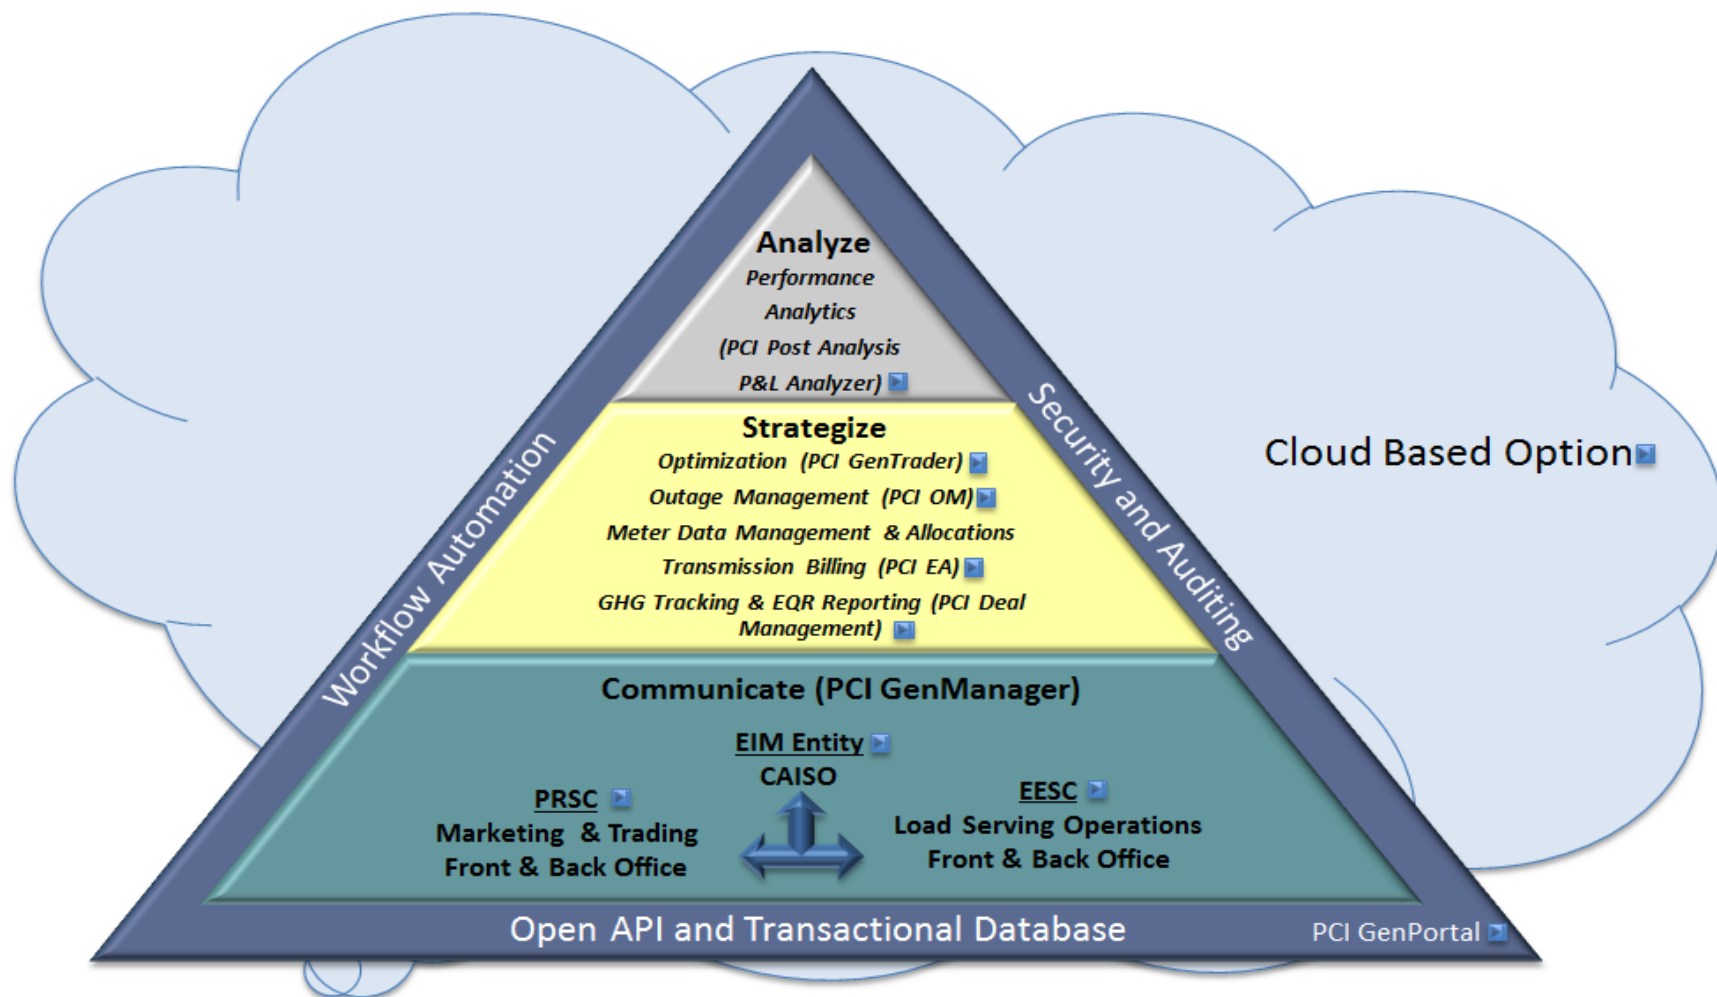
Analyze
Performance Analytics (PCI Post Analysis P&L Analyzer)

Strategize
Optimization (PCI GenTrader)
Outage Management (PCI OM)
Meter Data Management & Allocations
Transmission Billing (PCI EA)
GHG Tracking & EQR Reporting (PCI Deal Management)

Workflow Automation

Security and Auditing

Cloud Based Option

Communicate (PCI GenManager)

EIM Entity
CAISO

PRSC
Marketing & Trading
Front & Back Office

EESC
Load Serving Operations
Front & Back Office

Open API and Transactional Database

PCI GenPortal